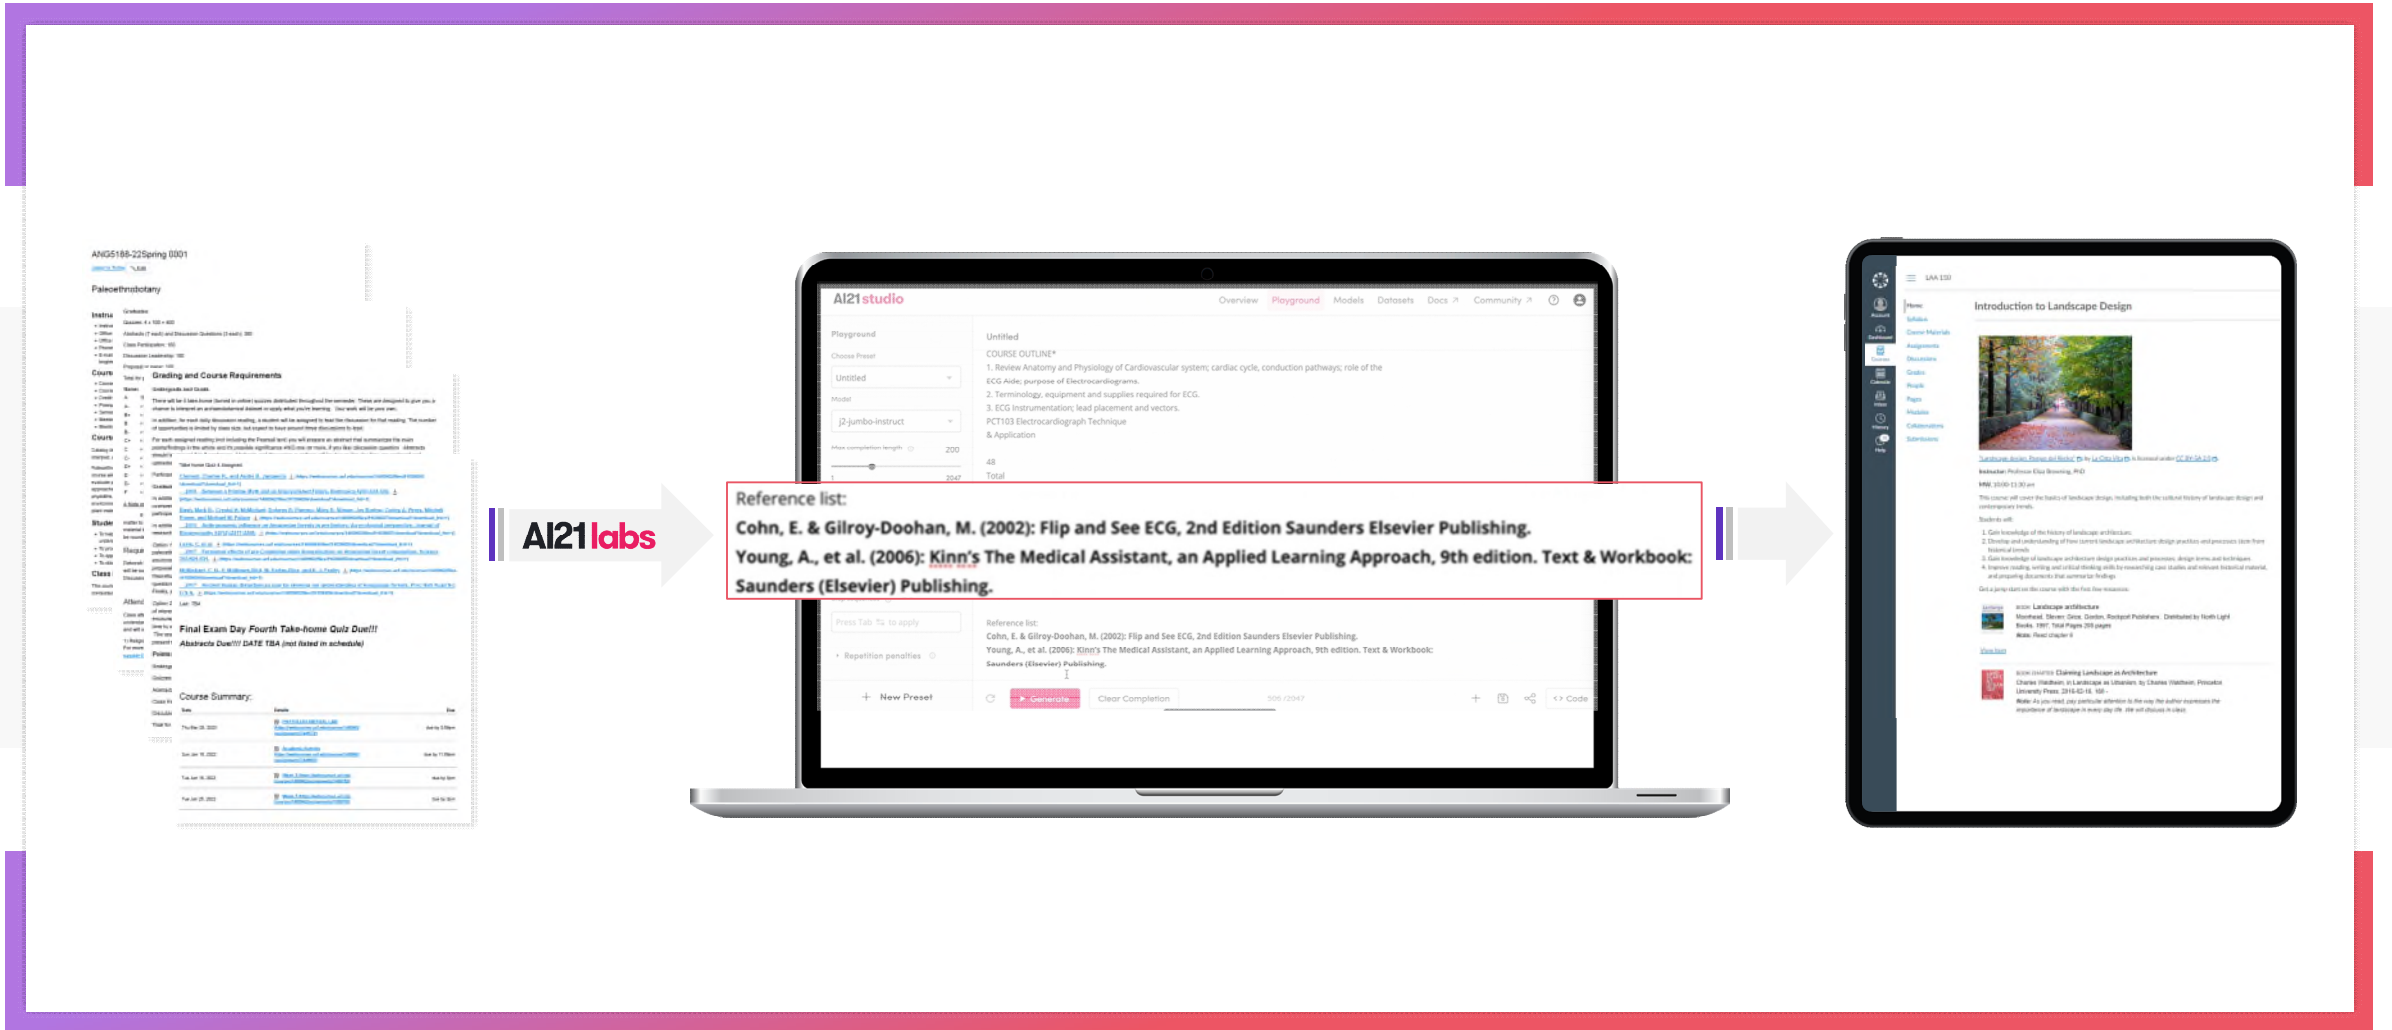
ANG5188-22Spring 0001

Paleoethnobotany

Grading and Course Requirements

Final Exam Day Fourth Take-home Quiz Due!!!
Abstracts Due!!! DATE TBA (not listed in schedule)

Course Summary:

AI21labs

AI21 studio

Overview Playground Models Datasets Docs Community

Playground

Choose Preset

Untitled

Model

j2-jumbo-instruct

Untitled

COURSE OUTLINE*

1. Review Anatomy and Physiology of Cardiovascular system; cardiac cycle, conduction pathways; role of the ECG Aide; purpose of Electrocardiograms.

2. Terminology, equipment and supplies required for ECG.

3. ECG Instrumentation; lead placement and vectors.

PCT103 Electrocardiograph Technique

& Application

Reference list:

Cohn, E. & Gilroy-Doohan, M. (2002): Flip and See ECG, 2nd Edition Saunders Elsevier Publishing.

Young, A., et al. (2006): Kinn's The Medical Assistant, an Applied Learning Approach, 9th edition. Text & Workbook: Saunders (Elsevier) Publishing.

Reference list:

Cohn, E. & Gilroy-Doohan, M. (2002): Flip and See ECG, 2nd Edition Saunders Elsevier Publishing.

Young, A., et al. (2006): Kinn's The Medical Assistant, an Applied Learning Approach, 9th edition. Text & Workbook: Saunders (Elsevier) Publishing.

Repetition penalties

New Preset

Generate

Clear Completion

Code

Introduction to Landscape Design

Home
Syllabus
Course Materials
Assignments
Discussions
Grades
People
Pages
Modules
Collaborations
Submissions

Landscape architecture